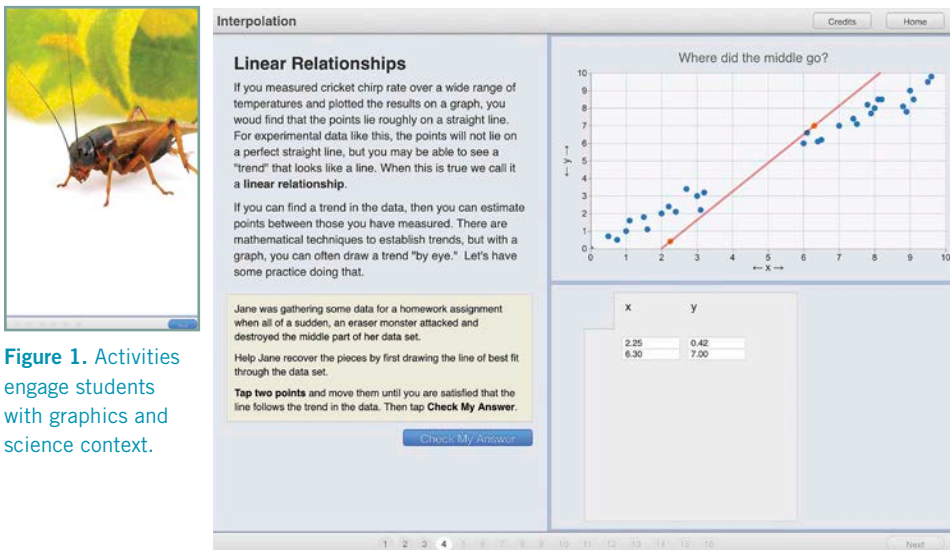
Figure 1. Activities engage students with graphics and science context.

Interpolation

Credits

Home

Linear Relationships

If you measured cricket chirp rate over a wide range of temperatures and plotted the results on a graph, you woud find that the points lie roughly on a straight line. For experimental data like this, the points will not lie on a perfect straight line, but you may be able to see a "trend" that looks like a line. When this is true we call it a **linear relationship**.

If you can find a trend in the data, then you can estimate points between those you have measured. There are mathematical techniques to establish trends, but with a graph, you can often draw a trend "by eye." Let's have some practice doing that.

Jane was gathering some data for a homework assignment when all of a sudden, an eraser monster attacked and destroyed the middle part of her data set.

Help Jane recover the pieces by first drawing the line of best fit through the data set.

**Tap two points** and move them until you are satisfied that the line follows the trend in the data. Then tap **Check My Answer**.

Check My Answer

Where did the middle go?

10
9
8
7
6
5
4
3
2
1
0

← y →

0 1 2 3 4 5 6 7 8 9 10

← x →

| x | y |
|---|---|
| 2.25 | 0.42 |
| 6.30 | 7.00 |

1 2 3 4 5 6 7 8 9 10 11 12 13 14 15 16

Next